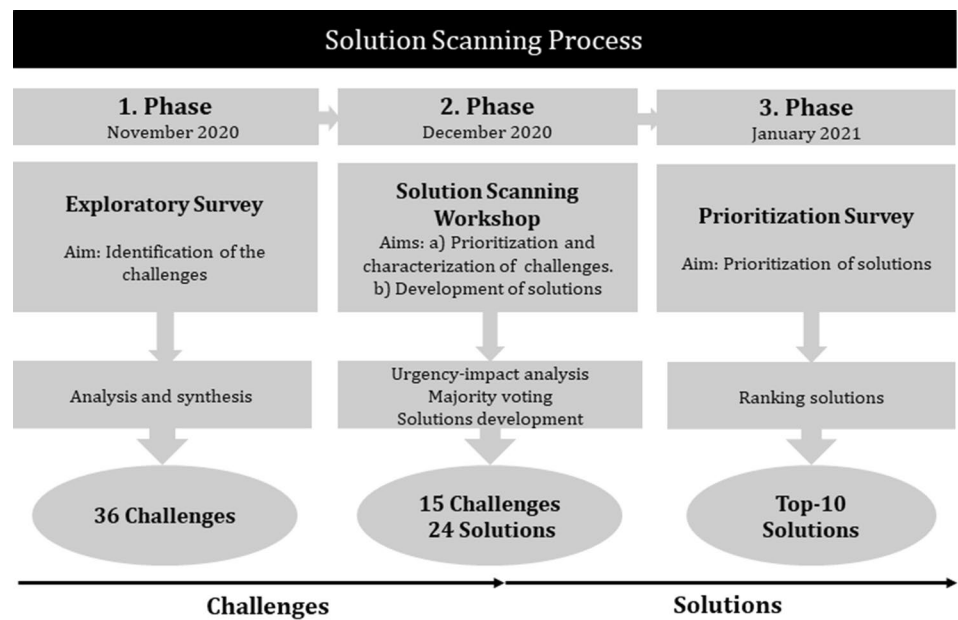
Solution Scanning Process

1. Phase
November 2020

2. Phase
December 2020

3. Phase
January 2021

Exploratory Survey

Aim: Identification of the challenges

Solution Scanning Workshop

Aims: a) Prioritization and characterization of challenges. b) Development of solutions

Prioritization Survey

Aim: Prioritization of solutions

Analysis and synthesis

Urgency-impact analysis
Majority voting
Solutions development

Ranking solutions

36 Challenges

15 Challenges
24 Solutions

Top-10
Solutions

Challenges

Solutions